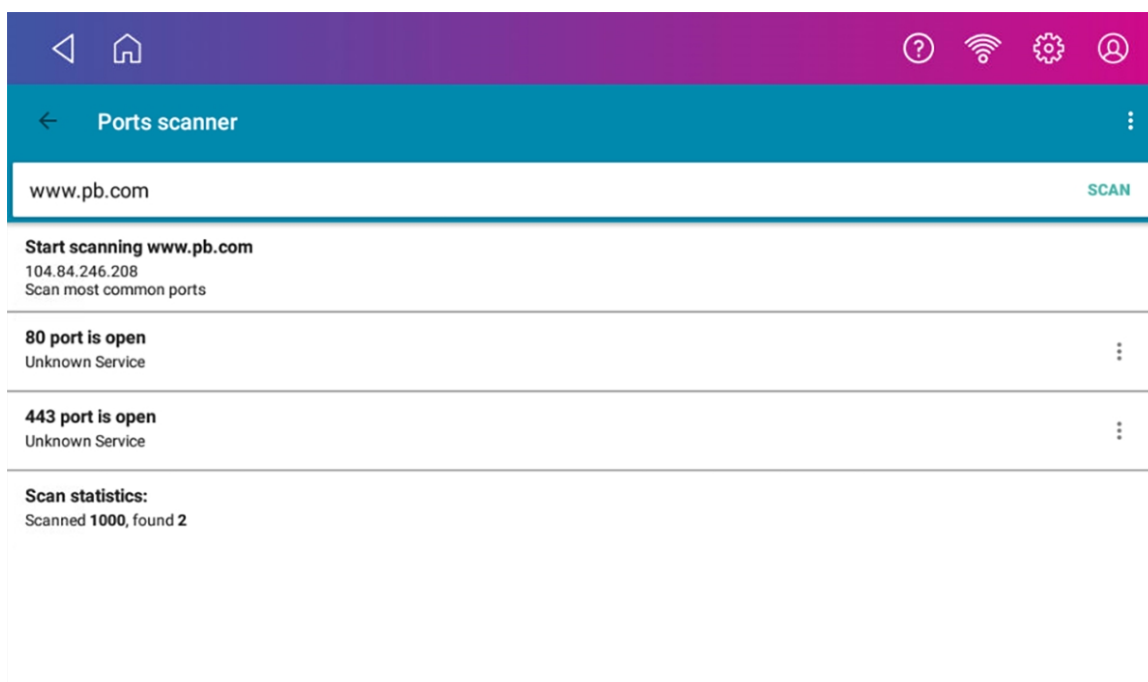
Ports scanner

www.pb.com

SCAN

Start scanning www.pb.com
104.84.246.208
Scan most common ports

80 port is open
Unknown Service

443 port is open
Unknown Service

Scan statistics:
Scanned 1000, found 2